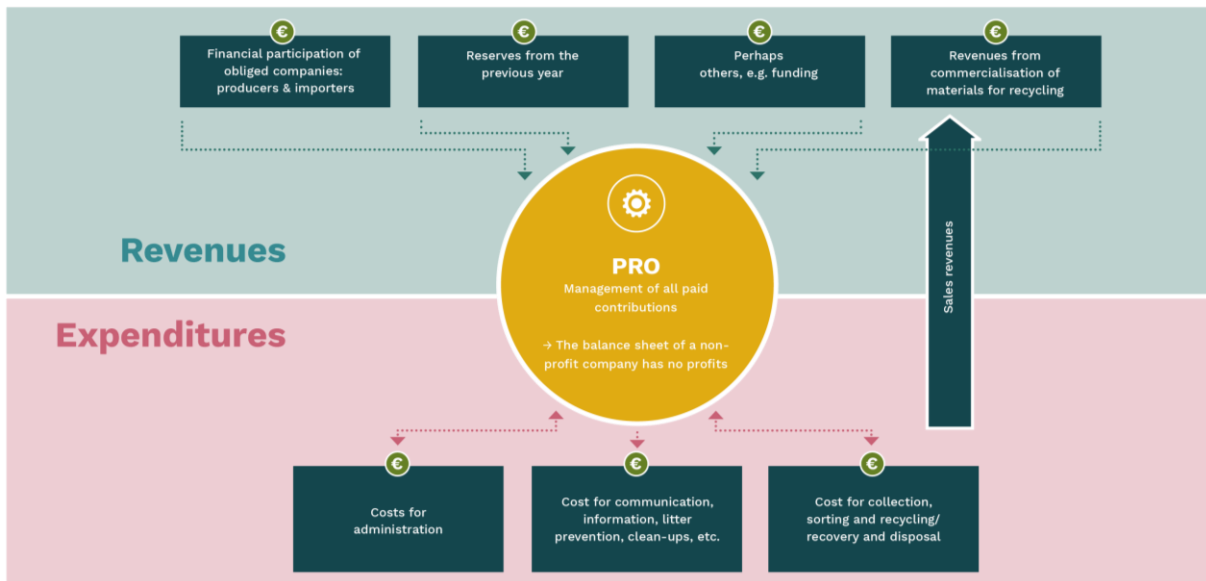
€
Financial participation of obliged companies: producers & importers

€
Reserves from the previous year

€
Perhaps others, e.g. funding

€
Revenues from commercialisation of materials for recycling

Revenues

Sales revenues

PRO
Management of all paid contributions

→ The balance sheet of a non-profit company has no profits

Expenditures

€
Costs for administration

€
Cost for communication, information, litter prevention, clean-ups, etc.

€
Cost for collection, sorting and recycling/ recovery and disposal